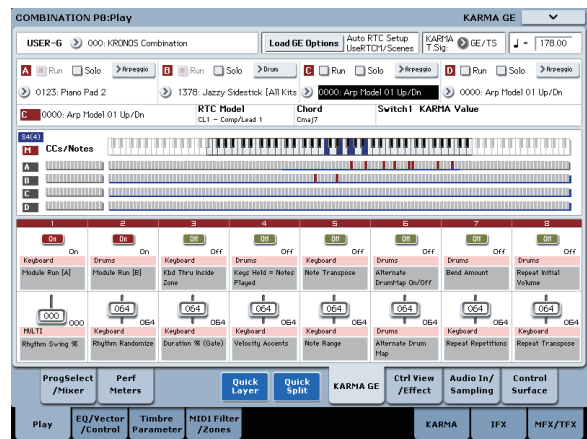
COMBINATION P0:Play

KARMA GE

USER-G 000: KRONOS Combination

Load GE Options

Auto RTC Setup UseRTCM/Scenes

KARMA T.Sig: GE/TS

♩ = 178.00

A Run Solo Arpeggio

B Run Solo Drum

C Run Solo Arpeggio

D Run Solo Arpeggio

0123: Piano Pad 2

1378: Jazzy Sidestick [All Kits]

0000: Arp Model 01 Up/Dn

0000: Arp Model 01 Up/Dn

C 0000: Arp Model 01 Up/Dn

RTC Model CL1 - Comp/Lead 1

Chord Cmaj7

Switch1 KARMA Value

S4(4)

M CCs/Notes

A

B

C

D

| 1 | 2 | 3 | 4 | 5 | 6 | 7 | 8 |
|---|---|---|---|---|---|---|---|
| On On | On | Off Off | Off Off | Off Off | Off Off | Off Off | Off Off |
| Keyboard | Drums | Keyboard | Drums | Keyboard | Drums | Drums | Drums |
| Module Run [A] | Module Run [B] | Kbd Thru Inside Zone | Keys Held = Notes Played | Note Transpose | Alternate DrumMap On/Off | Bend Amount | Repeat Initial Volume |
| 000 000 | 064 064 | 064 064 | 064 064 | 064 064 | 064 064 | 064 064 | 064 064 |
| MULTI | Keyboard | Keyboard | Keyboard | Keyboard | Drums | Keyboard | Keyboard |
| Rhythm Swing % | Rhythm Randomize | Duration % (Gate) | Velocity Accents | Note Range | Alternate Drum Map | Repeat Repetitions | Repeat Transpose |

ProgSelect /Mixer

Perf Meters

Quick Layer

Quick Split

KARMA GE

Ctrl View /Effect

Audio In/ Sampling

Control Surface

Play

EQ/Vector /Control

Timbre Parameter

MIDI Filter /Zones

KARMA

IFX

MFX/TFX